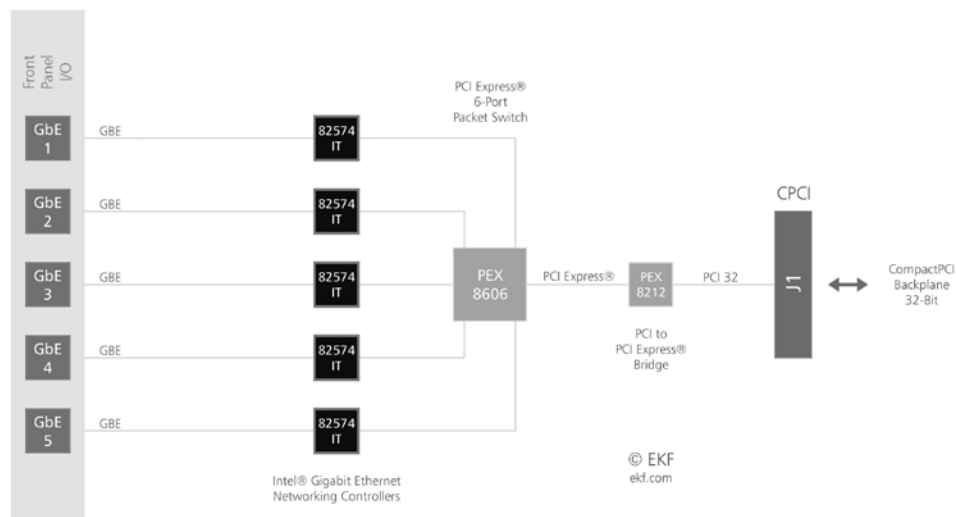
Front Panel I/O

GbE 1

GBE

82574 IT

PCI Express® 6-Port Packet Switch

GbE 2

GBE

82574 IT

GbE 3

GBE

82574 IT

PEX 8606

PCI Express®

PEX 8212

PCI 32

CPCI

J1

CompactPCI Backplane 32-Bit

GbE 4

GBE

82574 IT

PCI to PCI Express® Bridge

GbE 5

GBE

82574 IT

Intel® Gigabit Ethernet Networking Controllers

© EKF
ekf.com